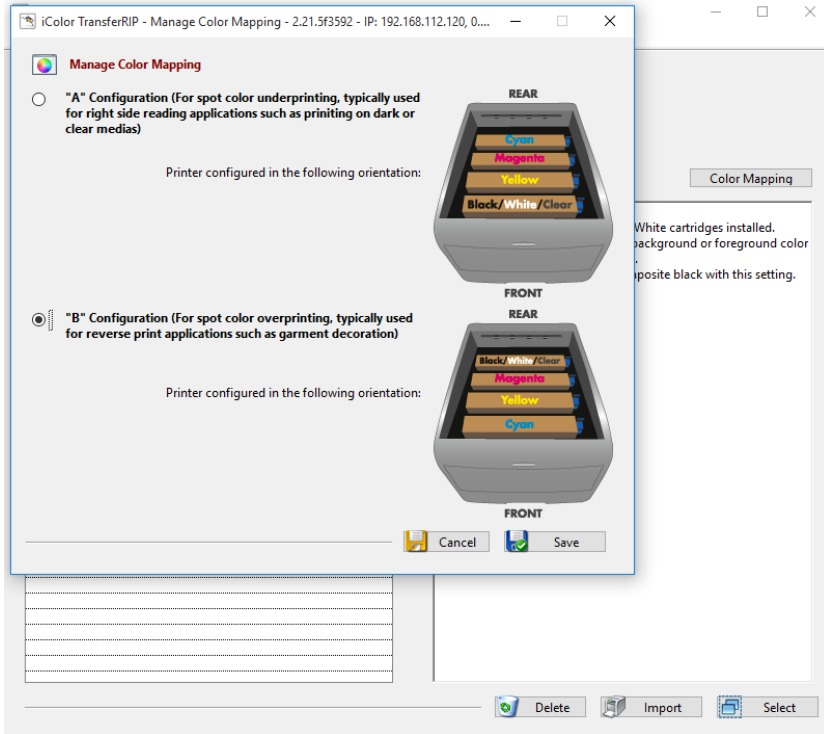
iColor TransferRIP - Manage Color Mapping - 2.21.5f3592 - IP: 192.168.112.120, 0....

Manage Color Mapping

"A" Configuration (For spot color underprinting, typically used for right side reading applications such as priniting on dark or clear medias)

Printer configured in the following orientation:

REAR

Cyan

Magenta

Yellow

Black/White/Clear

FRONT

"B" Configuration (For spot color overprinting, typically used for reverse print applications such as garment decoration)

Printer configured in the following orientation:

REAR

Black/White/Clear

Magenta

Yellow

Cyan

FRONT

Cancel

Save

Color Mapping

White cartridges installed.
background or foreground color
.
nposite black with this setting.

Delete

Import

Select